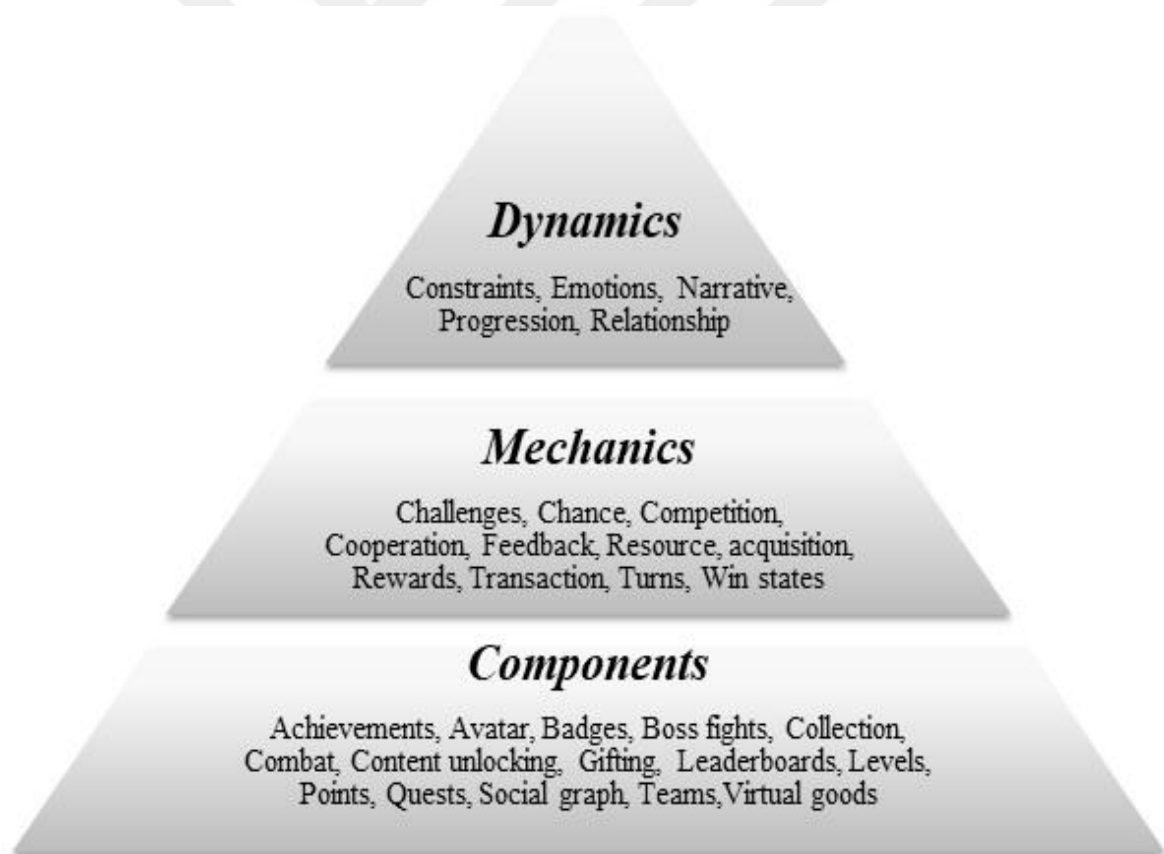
Dynamics

Constraints, Emotions, Narrative, Progression, Relationship

Mechanics

Challenges, Chance, Competition, Cooperation, Feedback, Resource, acquisition, Rewards, Transaction, Turns, Win states

Components

Achievements, Avatar, Badges, Boss fights, Collection, Combat, Content unlocking, Gifting, Leaderboards, Levels, Points, Quests, Social graph, Teams,Virtual goods